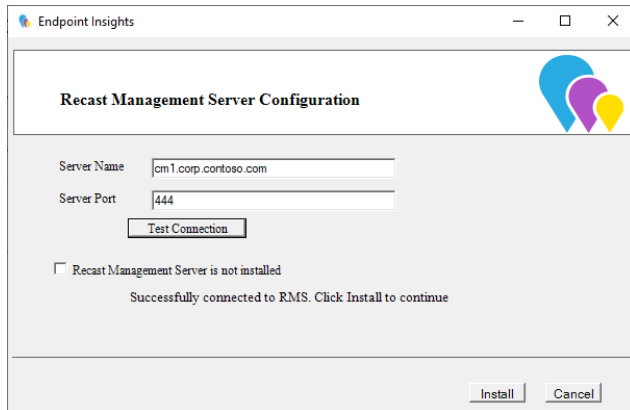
Endpoint Insights

Recast Management Server Configuration

Server Name cm1.corp.contoso.com

Server Port 444

Test Connection

Recast Management Server is not installed

Successfully connected to RMS. Click Install to continue

Install Cancel